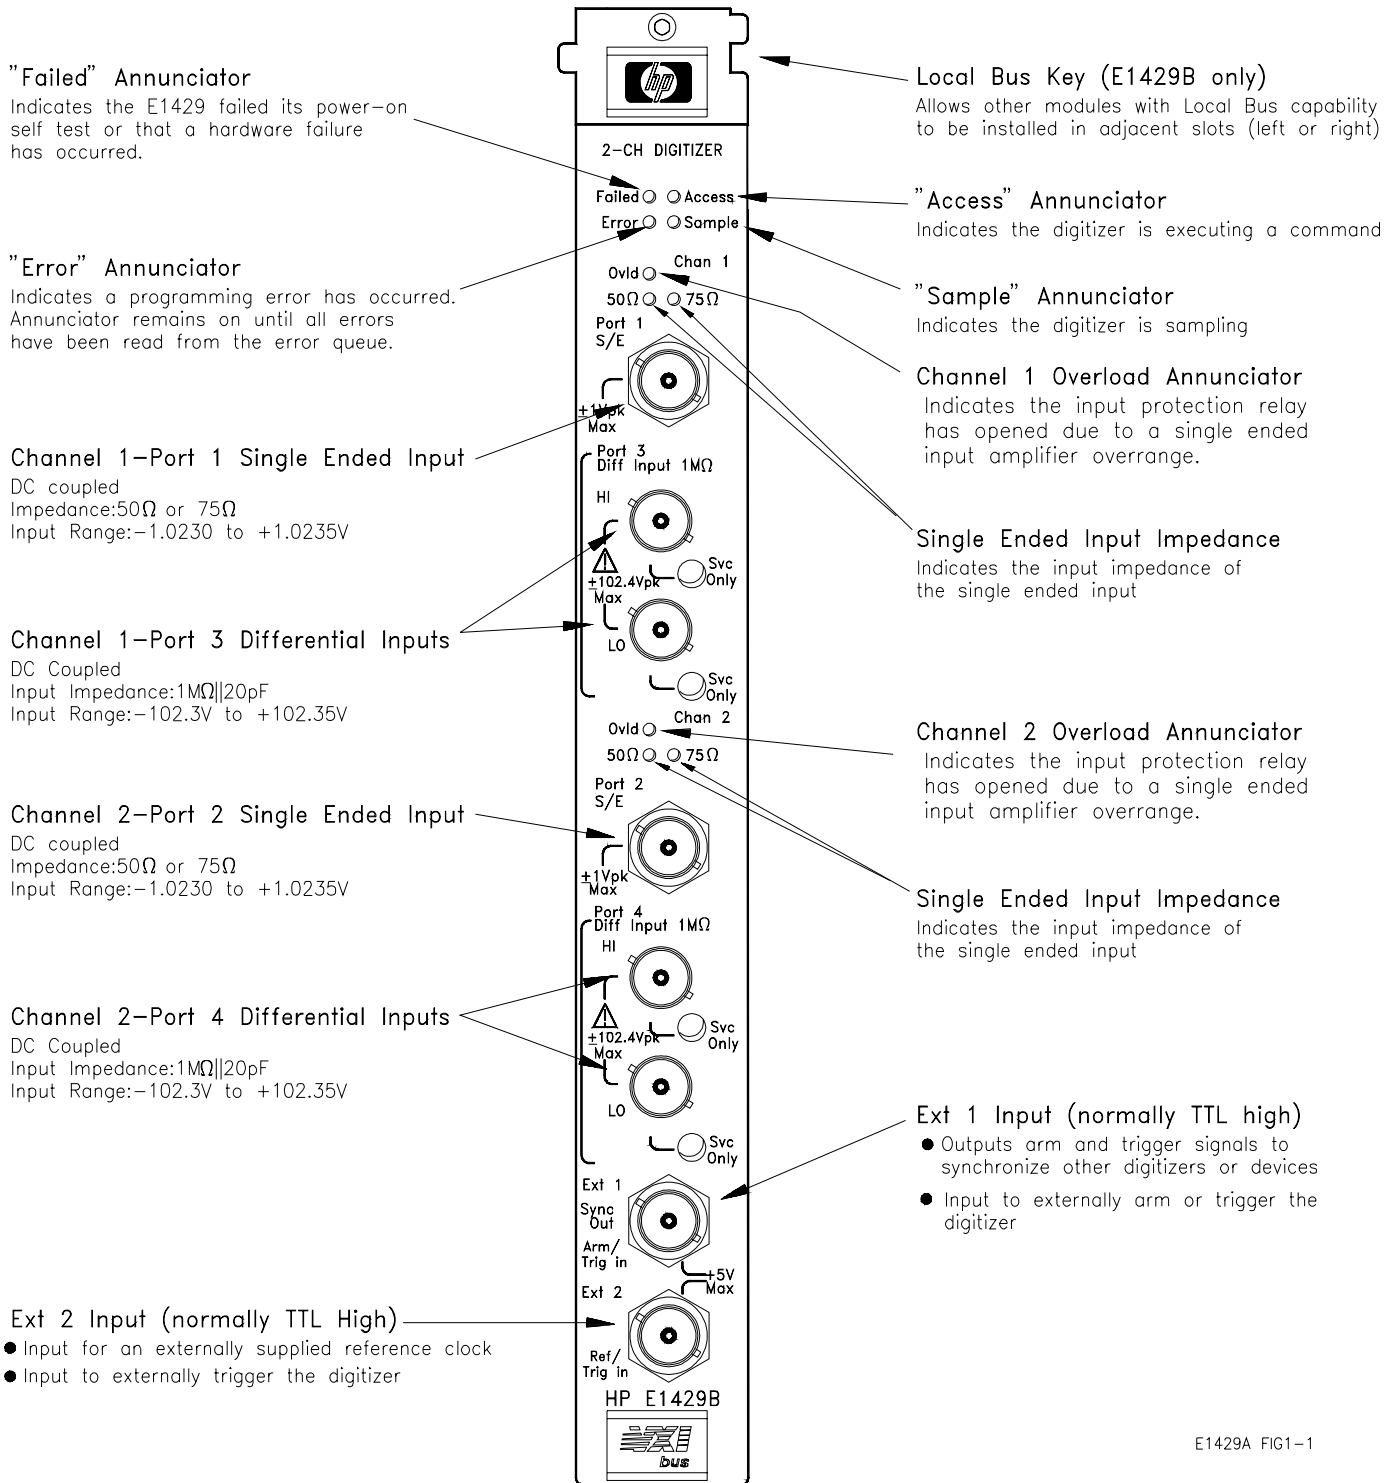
"Failed" Annunciator
Indicates the E1429 failed its power-on self test or that a hardware failure has occurred.

hp

2-CH DIGITIZER

Failed Access
Error Sample
Chan 1
Ovld
50Ω 75Ω
Port 1
S/E
±1Vpk
Max
Port 3
Diff Input 1MΩ
HI
±102.4Vpk
Max
Svc
Only
LO
Svc
Only
Chan 2
Ovld
50Ω 75Ω
Port 2
S/E
±1Vpk
Max
Port 4
Diff Input 1MΩ
HI
±102.4Vpk
Max
Svc
Only
LO
Svc
Only
Ext 1
Sync
Out
Arm/
Trig in
+5V
Max
Ext 2
Ref/
Trig in
HP E1429B
VXI
bus

Local Bus Key (E1429B only)
Allows other modules with Local Bus capability to be installed in adjacent slots (left or right)

"Access" Annunciator
Indicates the digitizer is executing a command

"Error" Annunciator
Indicates a programming error has occurred. Annunciator remains on until all errors have been read from the error queue.

"Sample" Annunciator
Indicates the digitizer is sampling

Channel 1 Overload Annunciator
Indicates the input protection relay has opened due to a single ended input amplifier overrange.

Channel 1–Port 1 Single Ended Input
DC coupled
Impedance:50Ω or 75Ω
Input Range:−1.0230 to +1.0235V

Single Ended Input Impedance
Indicates the input impedance of the single ended input

Channel 1–Port 3 Differential Inputs
DC Coupled
Input Impedance:1MΩ||20pF
Input Range:−102.3V to +102.35V

Channel 2 Overload Annunciator
Indicates the input protection relay has opened due to a single ended input amplifier overrange.

Channel 2–Port 2 Single Ended Input
DC coupled
Impedance:50Ω or 75Ω
Input Range:−1.0230 to +1.0235V

Single Ended Input Impedance
Indicates the input impedance of the single ended input

Channel 2–Port 4 Differential Inputs
DC Coupled
Input Impedance:1MΩ||20pF
Input Range:−102.3V to +102.35V

Ext 1 Input (normally TTL high)
● Outputs arm and trigger signals to synchronize other digitizers or devices
● Input to externally arm or trigger the digitizer

Ext 2 Input (normally TTL High)
● Input for an externally supplied reference clock
● Input to externally trigger the digitizer

E1429A FIG1-1